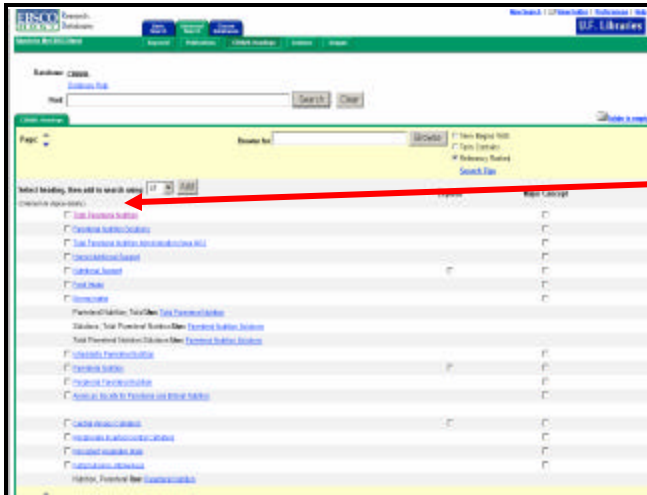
EBSCO HOST Research Databases

Basic Search | Advanced Search | Choose Databases

New Search | View Folder | Preferences | Help

U.F. Libraries

Keyword | Publications | CINAHL Headings | Indexes | Images

Database: CINAHL
Database Help

Find: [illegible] Search Clear

CINAHL Headings

Page: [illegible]

Browse for: Browse

Term Begins With
Term Contains
Relevancy Ranked
Search Tips

Select heading, then add to search using OR Add

Explode | Major Concept

Total Parenteral Nutrition
Parenteral Nutrition Solutions
Total Parenteral Nutrition Administration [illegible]
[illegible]
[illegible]
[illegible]
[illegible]
Parenteral Nutrition, Total See Total Parenteral Nutrition
Solutions, Total Parenteral Nutrition See Parenteral Nutrition Solutions
Total Parenteral Nutrition Solutions See Parenteral Nutrition Solutions
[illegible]
Parenteral Nutrition
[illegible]
American Society for Parenteral and Enteral Nutrition
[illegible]
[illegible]
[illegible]
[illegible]
Nutrition, Parenteral See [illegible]